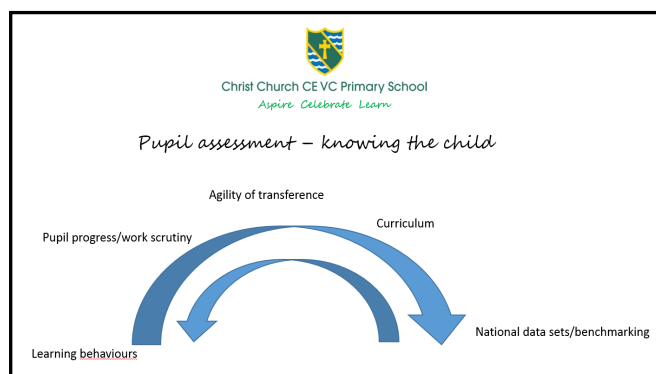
Christ Church CE VC Primary School
Aspire Celebrate Learn

Pupil assessment – knowing the child

Agility of transference

Pupil progress/work scrutiny

Curriculum

National data sets/benchmarking

Learning behaviours